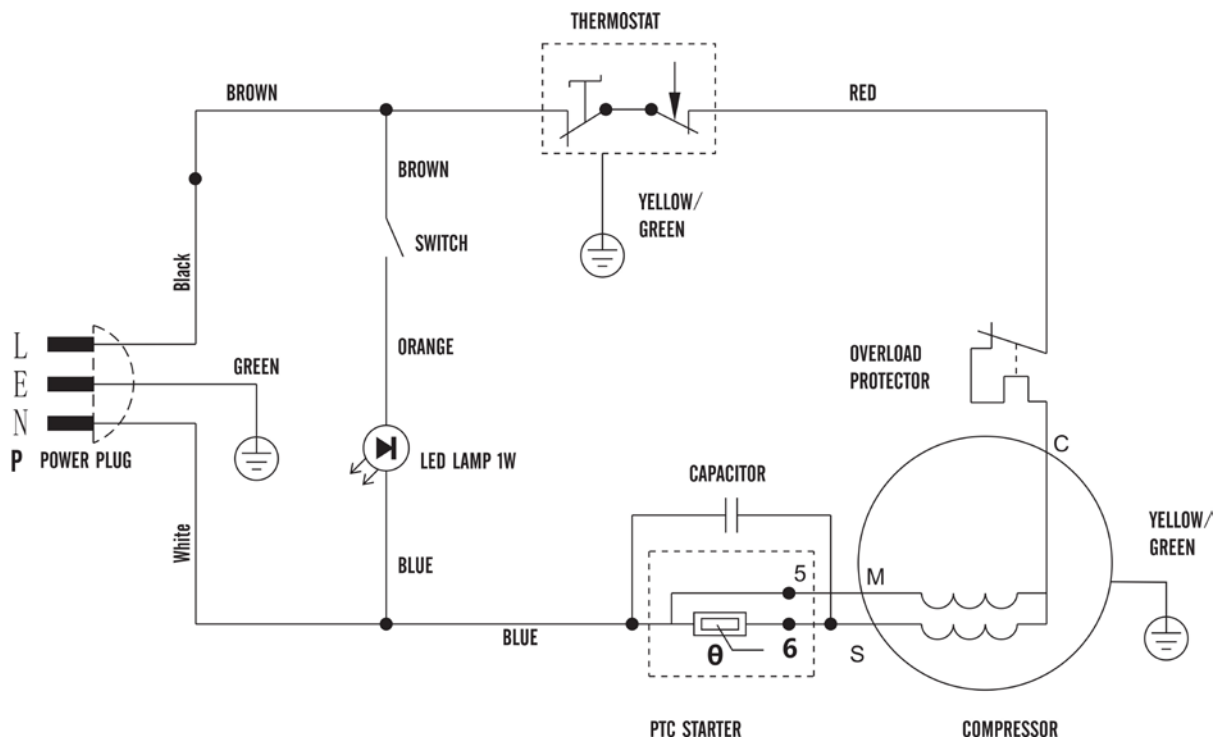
THERMOSTAT

BROWN

RED

BROWN

YELLOW/
GREEN

SWITCH

Black

L
E
N

GREEN

ORANGE

OVERLOAD
PROTECTOR

P POWER PLUG

LED LAMP 1W

C

CAPACITOR

YELLOW/
GREEN

White

BLUE

5

M

BLUE

θ

6

S

PTC STARTER

COMPRESSOR